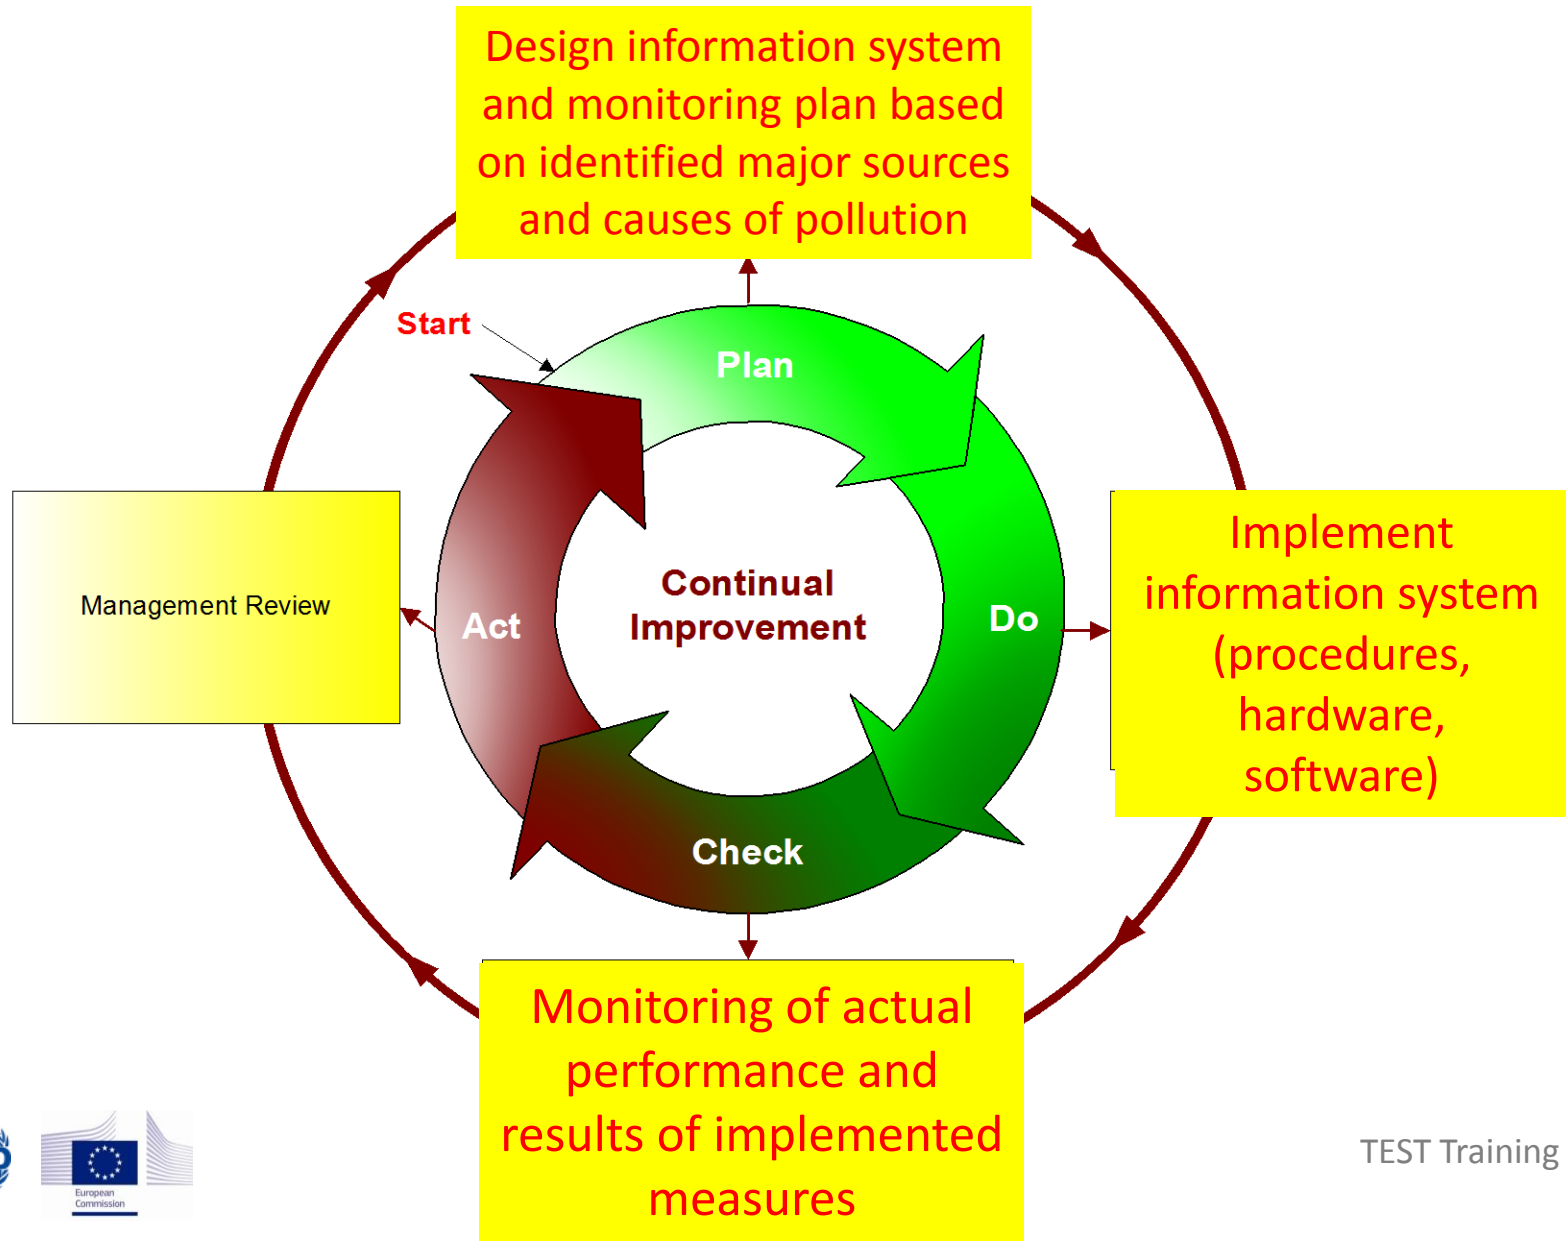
Design information system and monitoring plan based on identified major sources and causes of pollution

Start

Plan

Management Review

Act

Continual Improvement

Do

Implement information system (procedures, hardware, software)

Check

Monitoring of actual performance and results of implemented measures

European Commission

TEST Training